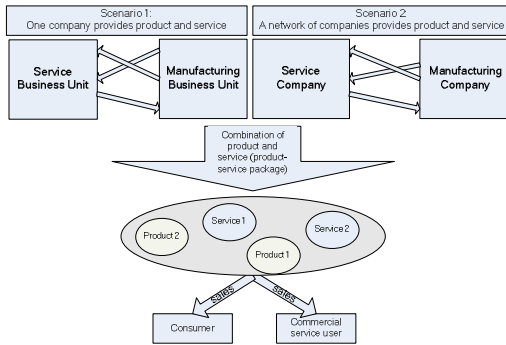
Scenario 1:
One company provides product and service

Scenario 2
A network of companies provides product and service

Service Business Unit

Manufacturing Business Unit

Service Company

Manufacturing Company

Combination of product and service (product-service package)

Product 2

Service 1

Service 2

Product 1

sales

sales

Consumer

Commercial service user